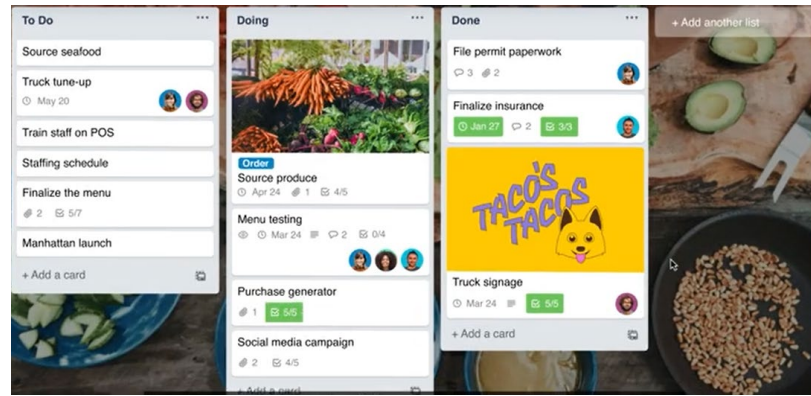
To Do ···

Source seafood

Truck tune-up
May 20

Train staff on POS

Staffing schedule

Finalize the menu
2 5/7

Manhattan launch

+ Add a card

Doing ···

Order
Source produce
Apr 24 1 4/5

Menu testing
Mar 24 2 0/4

Purchase generator
1 5/5

Social media campaign
2 4/5

+ Add a card

Done ···

File permit paperwork
3 2

Finalize insurance
Jan 27 2 3/3

TACO'S TACOS

Truck signage
Mar 24 5/5

+ Add a card

+ Add another list